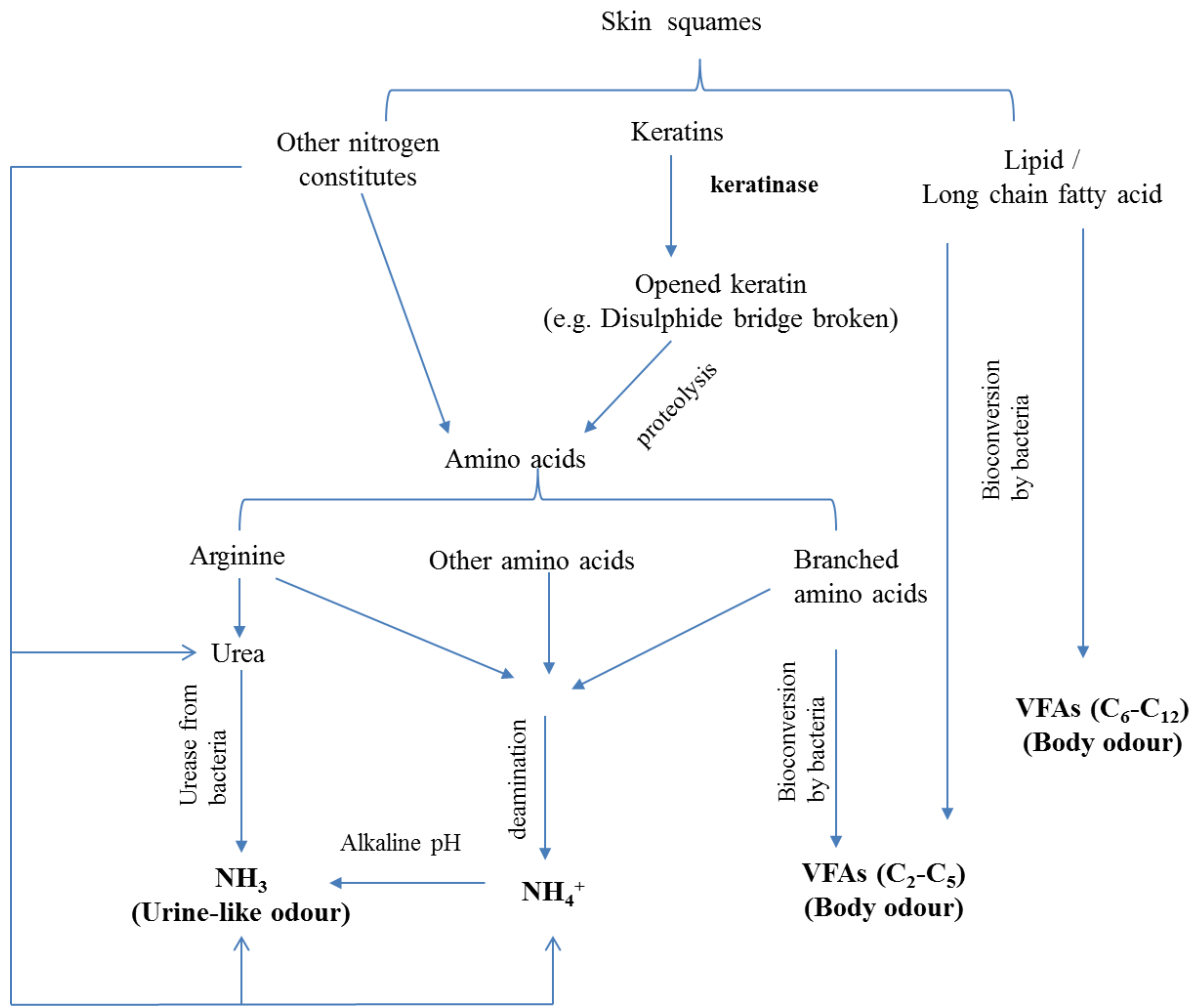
Skin squames

Other nitrogen constitutes

Keratins

keratinase

Lipid / Long chain fatty acid

Opened keratin (e.g. Disulphide bridge broken)

proteolysis

Bioconversion by bacteria

Amino acids

Arginine

Other amino acids

Branched amino acids

Urea

Urease from bacteria

deamination

Bioconversion by bacteria

VFAs ($C_6$-$C_{12}$) (Body odour)

Alkaline pH

$NH_3$ (Urine-like odour)

$NH_4^+$

VFAs ($C_2$-$C_5$) (Body odour)